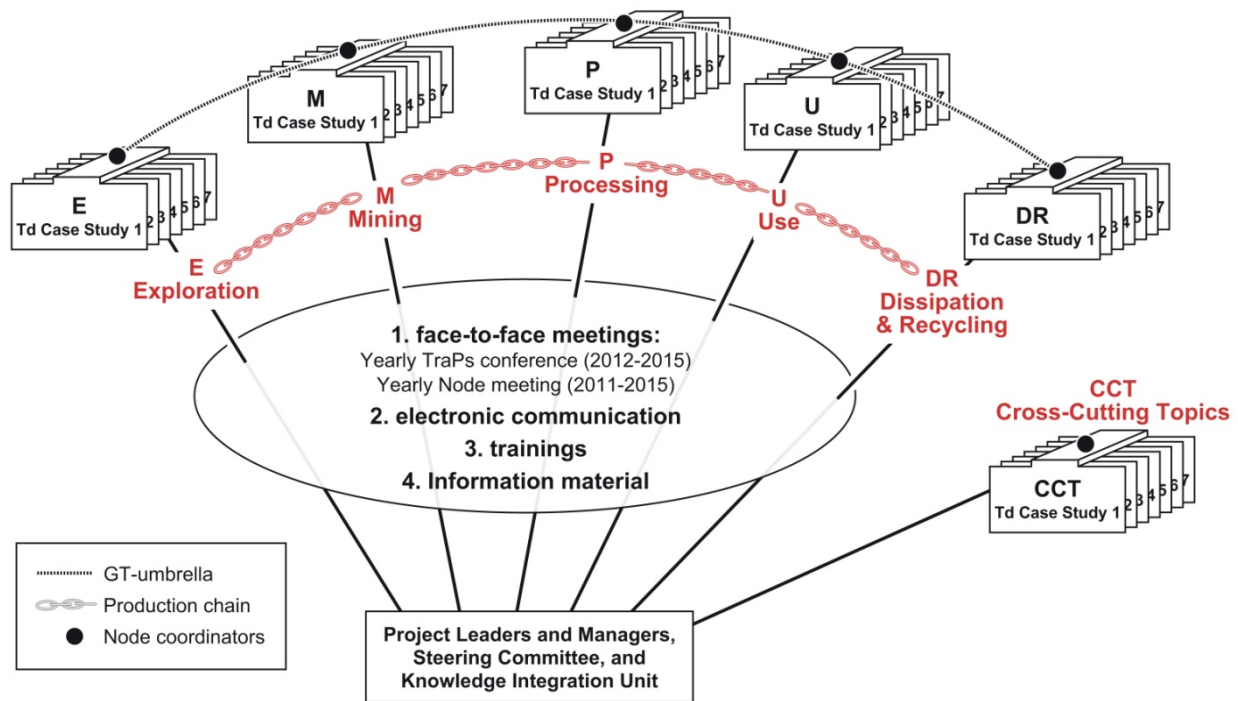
P
Td Case Study 1
2 3 4 5 6 7

M
Td Case Study 1
2 3 4 5 6 7

U
Td Case Study 1
2 3 4 5 6 7

E
Td Case Study 1
2 3 4 5 6 7

DR
Td Case Study 1
2 3 4 5 6 7

P
Processing

M
Mining

U
Use

E
Exploration

DR
Dissipation
& Recycling

1. face-to-face meetings:
Yearly TraPs conference (2012-2015)
Yearly Node meeting (2011-2015)
2. electronic communication
3. trainings
4. Information material

CCT
Cross-Cutting Topics

CCT
Td Case Study 1
2 3 4 5 6 7

GT-umbrella
Production chain
Node coordinators

Project Leaders and Managers, Steering Committee, and Knowledge Integration Unit